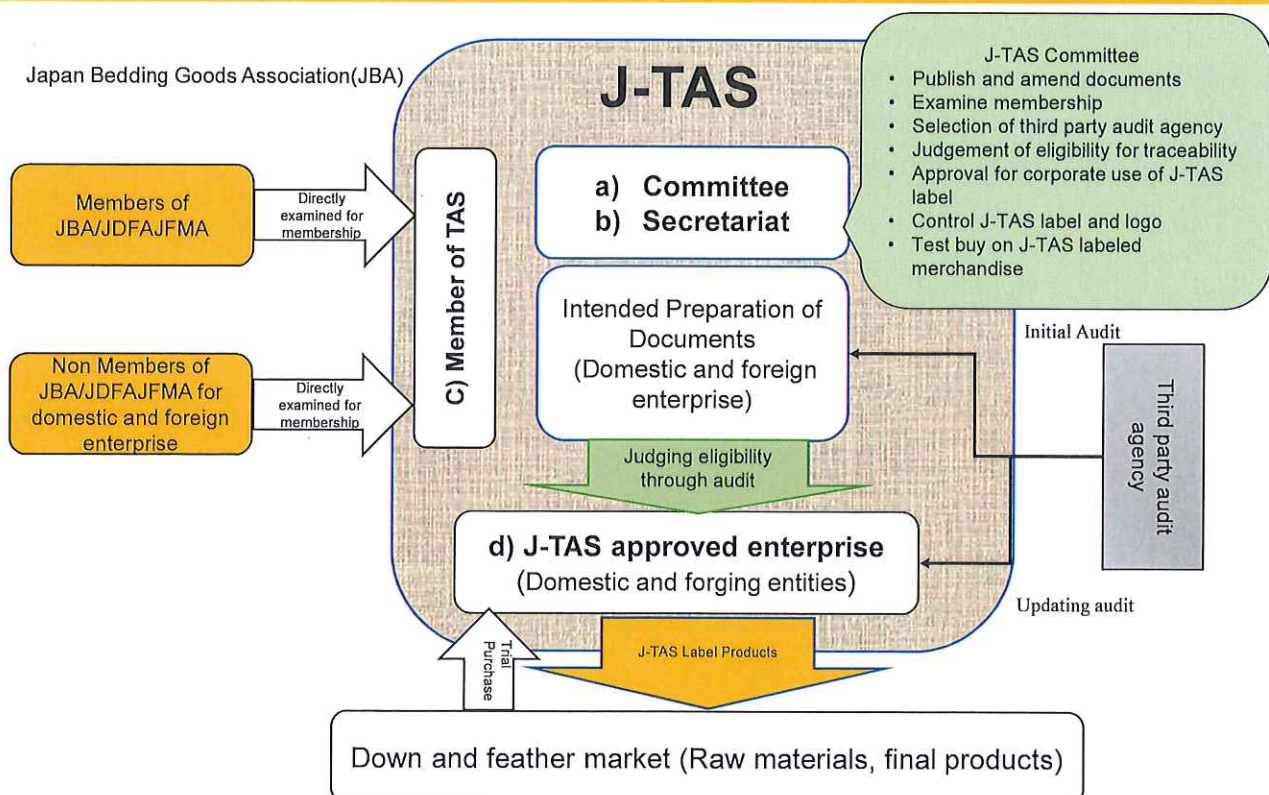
Japan Bedding Goods Association(JBA)

J-TAS

J-TAS Committee
• Publish and amend documents
• Examine membership
• Selection of third party audit agency
• Judgement of eligibility for traceability
• Approval for corporate use of J-TAS label
• Control J-TAS label and logo
• Test buy on J-TAS labeled merchandise

Members of JBA/JDFAJFMA

Directly examined for membership

C) Member of TAS

a) Committee
b) Secretariat

Intended Preparation of Documents (Domestic and foreign enterprise)

Initial Audit

Non Members of JBA/JDFAJFMA for domestic and foreign enterprise

Directly examined for membership

Third party audit agency

Judging eligibility through audit

d) J-TAS approved enterprise
(Domestic and forging entities)

Updating audit

Trial Purchase

J-TAS Label Products

Down and feather market (Raw materials, final products)